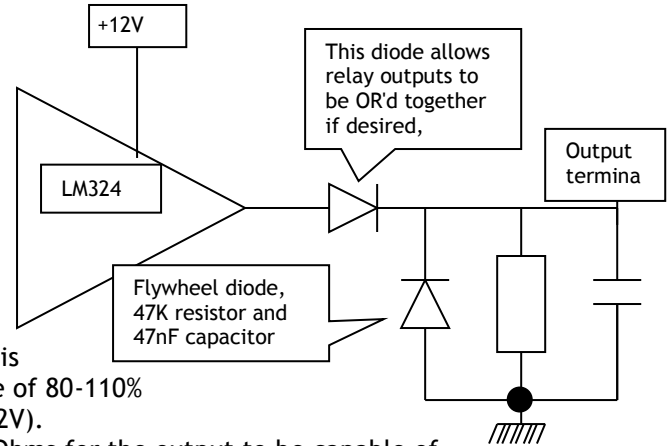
+12V

This diode allows relay outputs to be OR'd together if desired,

Output termina

LM324

Flywheel diode, 47K resistor and 47nF capacitor

is

e of 80-110%

2V).

Ohms for the output to be capable of